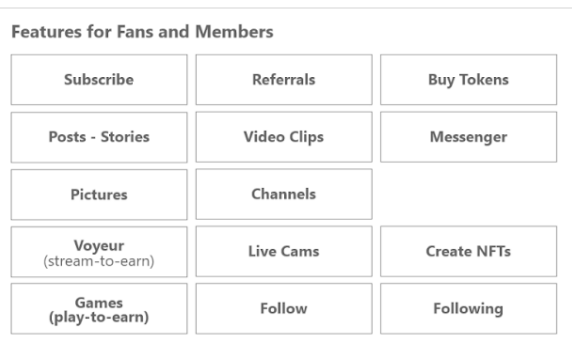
Features for Fans and Members

Subscribe
Referrals
Buy Tokens
Posts - Stories
Video Clips
Messenger
Pictures
Channels
Voyeur
(stream-to-earn)
Live Cams
Create NFTs
Games
(play-to-earn)
Follow
Following